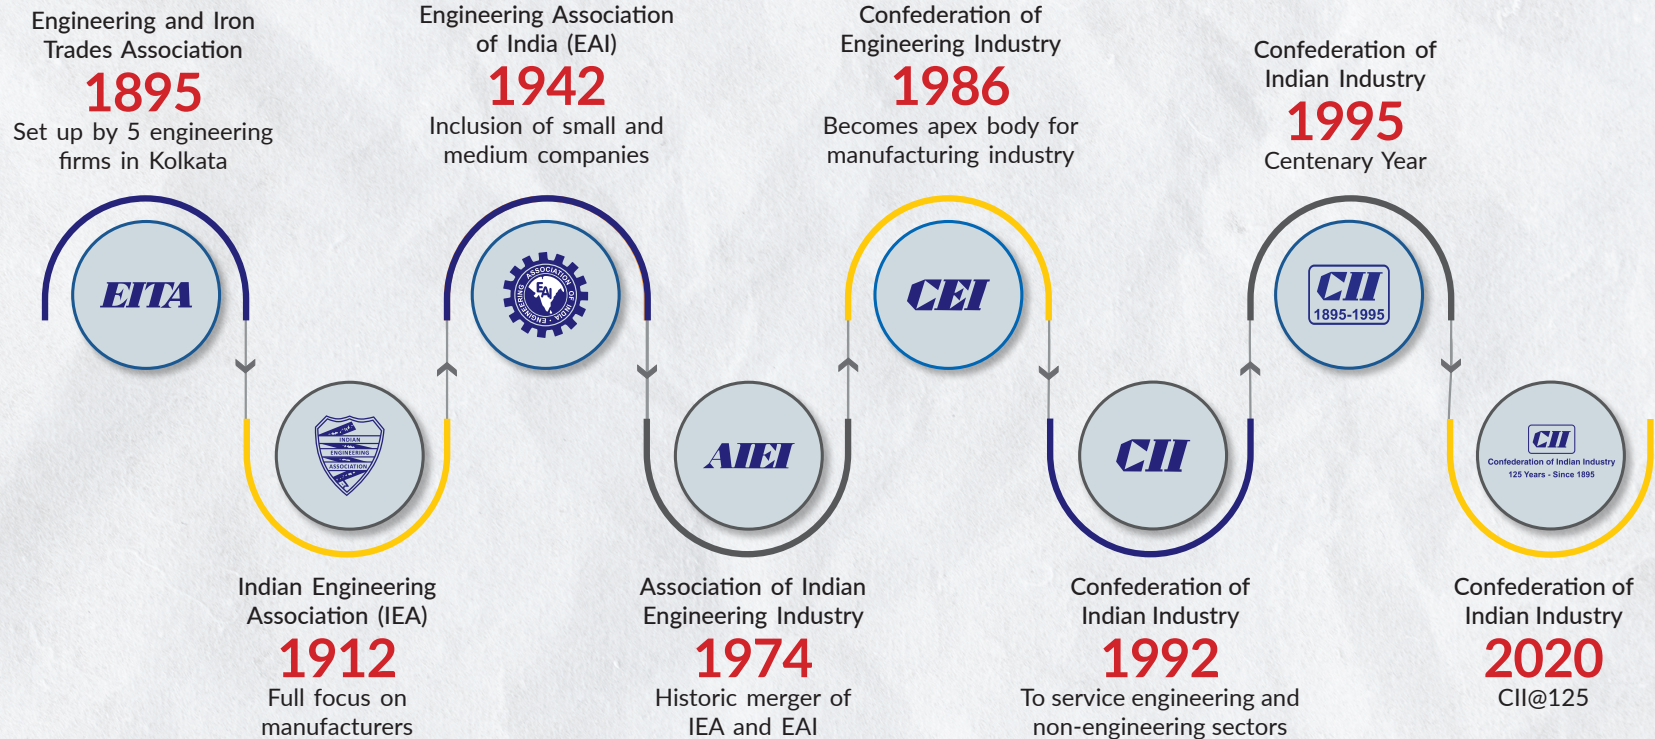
Engineering and Iron Trades Association
1895
Set up by 5 engineering firms in Kolkata

EITA

INDIAN ENGINEERING ASSOCIATION

Indian Engineering Association (IEA)
1912
Full focus on manufacturers

Engineering Association of India (EAI)
1942
Inclusion of small and medium companies

ENGINEERING ASSOCIATION OF INDIA
EAI

AIEI

Association of Indian Engineering Industry
1974
Historic merger of IEA and EAI

Confederation of Engineering Industry
1986
Becomes apex body for manufacturing industry

CEI

CII

Confederation of Indian Industry
1992
To service engineering and non-engineering sectors

Confederation of Indian Industry
1995
Centenary Year

CII
1895-1995

CII
Confederation of Indian Industry
125 Years - Since 1895

Confederation of Indian Industry
2020
CII@125